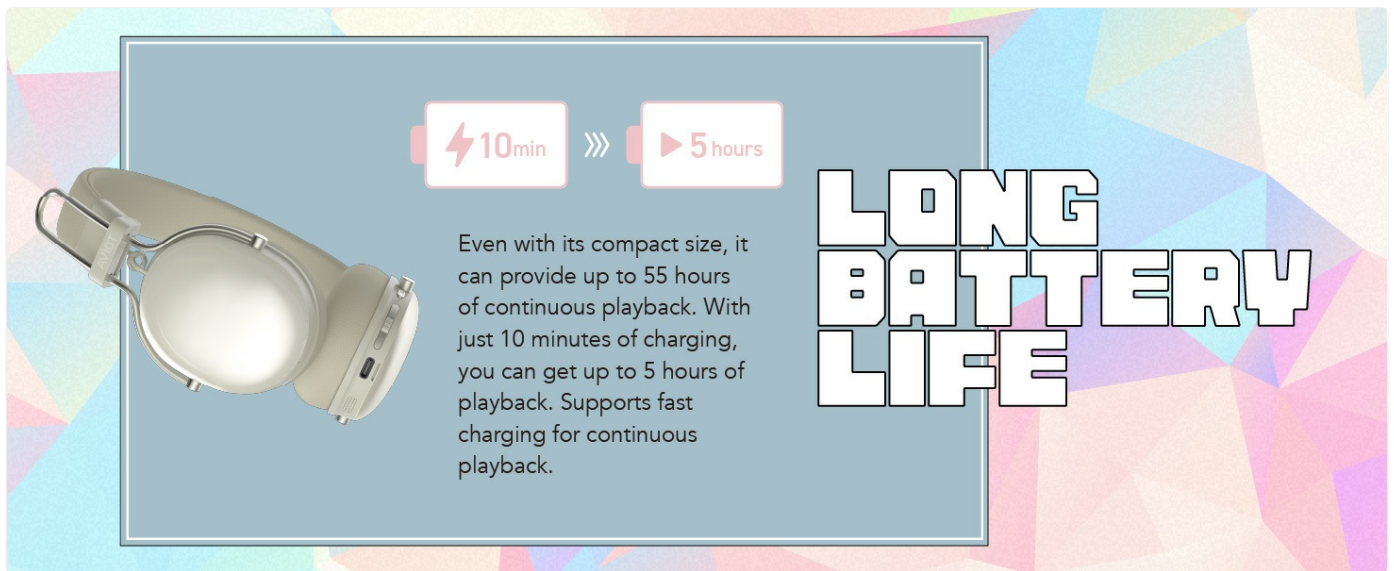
10min

5 hours

Even with its compact size, it can provide up to 55 hours of continuous playback. With just 10 minutes of charging, you can get up to 5 hours of playback. Supports fast charging for continuous playback.

LONG BATTERY LIFE